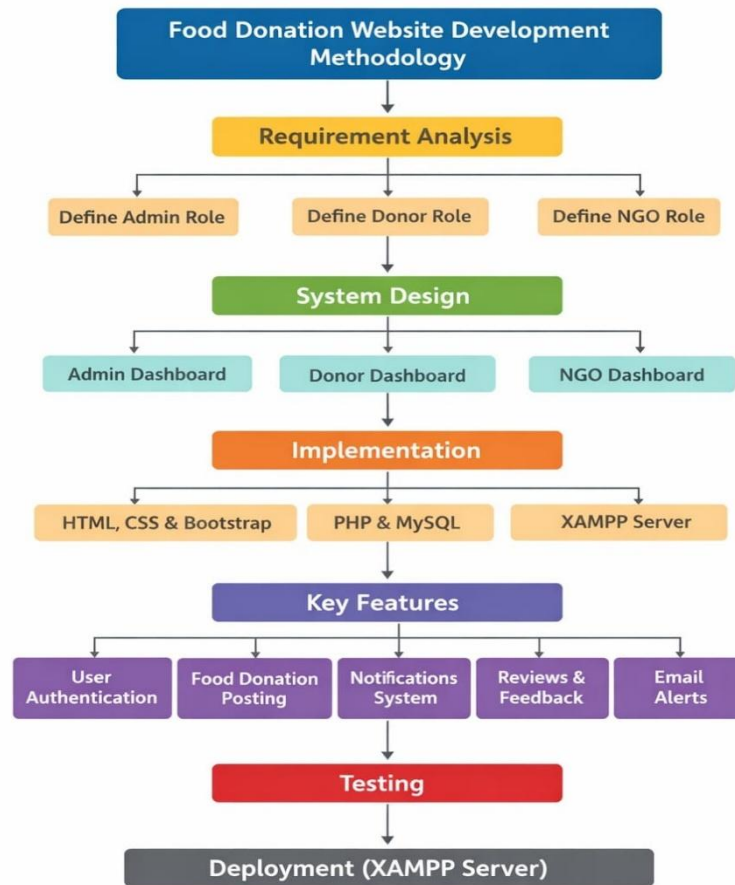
Food Donation Website Development Methodology

Requirement Analysis

Define Admin Role

Define Donor Role

Define NGO Role

System Design

Admin Dashboard

Donor Dashboard

NGO Dashboard

Implementation

HTML, CSS & Bootstrap

PHP & MySQL

XAMPP Server

Key Features

User Authentication

Food Donation Posting

Notifications System

Reviews & Feedback

Email Alerts

Testing

Deployment (XAMPP Server)